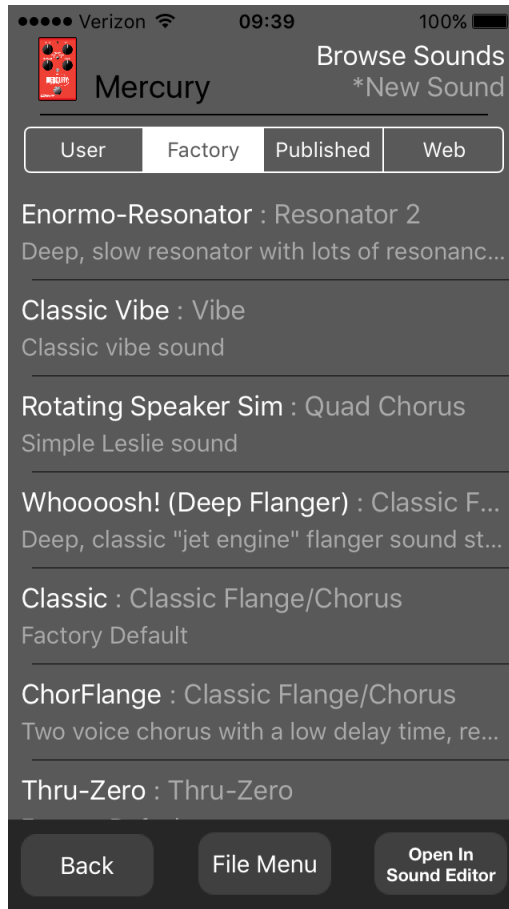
●●●●● Verizon 09:39 100%

Mercury

Browse Sounds
*New Sound

User | Factory | Published | Web

Enormo-Resonator : Resonator 2
Deep, slow resonator with lots of resonanc...

Classic Vibe : Vibe
Classic vibe sound

Rotating Speaker Sim : Quad Chorus
Simple Leslie sound

Whoooosh! (Deep Flanger) : Classic F...
Deep, classic "jet engine" flanger sound st...

Classic : Classic Flange/Chorus
Factory Default

ChorFlange : Classic Flange/Chorus
Two voice chorus with a low delay time, re...

Thru-Zero : Thru-Zero
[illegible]

Back
File Menu
Open In Sound Editor